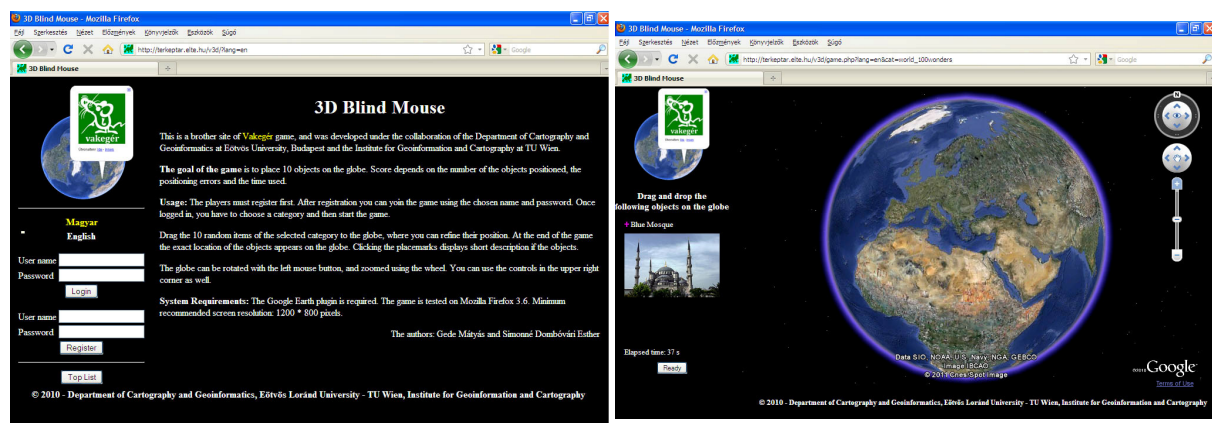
3D Blind Mouse - Mozilla Firefox

Fájl Szerkesztés Nézet Előzmények Könyvjelzők Eszközök Súgó

http://terkeptar.elte.hu/v3d/?lang=en

Google

3D Blind Mouse

vakegér

Magyar

English

User name

Password

Login

User name

Password

Register

Top List

3D Blind Mouse

This is a brother site of Vakegér game, and was developed under the collaboration of the Department of Cartography and Geoinformatics at Eötvös University, Budapest and the Institute for Geoinformation and Cartography at TU Wien.

The goal of the game is to place 10 objects on the globe. Score depends on the number of the objects positioned, the positioning errors and the time used.

Usage: The players must register first. After registration you can yoin the game using the chosen name and password. Once logged in, you have to choose a category and then start the game.

Drag the 10 random items of the selected category to the globe, where you can refine their position. At the end of the game the exact location of the objects appears on the globe. Clicking the placemarks displays short description if the objects.

The globe can be rotated with the left mouse button, and zoomed using the wheel. You can use the controls in the upper right corner as well.

System Requirements: The Google Earth plugin is required. The game is tested on Mozilla Firefox 3.6. Minimum recommended screen resolution: 1200 * 800 pixels.

The authors: Gede Mátyás and Simonné Dombóvári Esther

© 2010 - Department of Cartography and Geoinformatics, Eötvös Loránd University - TU Wien, Institute for Geoinformation and Cartography

3D Blind Mouse - Mozilla Firefox

Fájl Szerkesztés Nézet Előzmények Könyvjelzők Eszközök Súgó

http://terkeptar.elte.hu/v3d/game.php?lang=en&cat=world_100wonders

Google

3D Blind Mouse

vakegér

Drag and drop the following objects on the globe

Blue Mosque

Elapsed time: 37 s

Ready

Data SIO, NOAA, U.S. Navy, NGA, GEBCO
Image IBCAO
© 2011 Cnes/Spot Image

Google

Terms of Use

© 2010 - Department of Cartography and Geoinformatics, Eötvös Loránd University - TU Wien, Institute for Geoinformation and Cartography